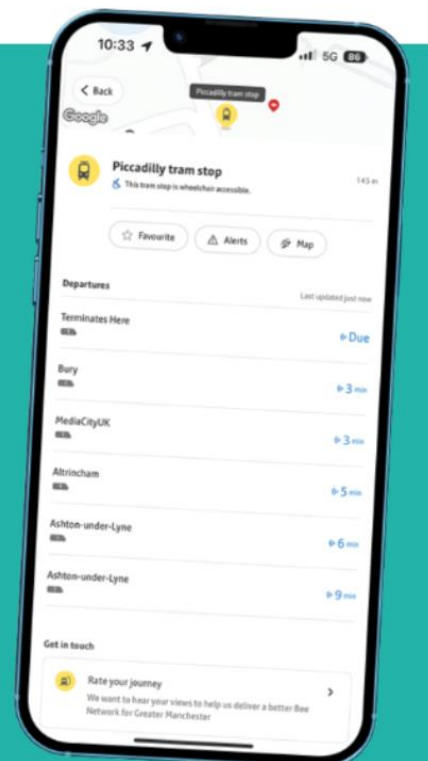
10:33 5G 86

< Back

Google

Piccadilly tram stop

Piccadilly tram stop

This tram stop is wheelchair accessible.

145 m

Favourite

Alerts

Map

Departures

Last updated just now

Terminates Here

Due

Bury

3 min

MediaCityUK

3 min

Altrincham

5 min

Ashton-under-Lyne

6 min

Ashton-under-Lyne

9 min

Get in touch

Rate your journey

We want to hear your views to help us deliver a better Bee Network for Greater Manchester

>